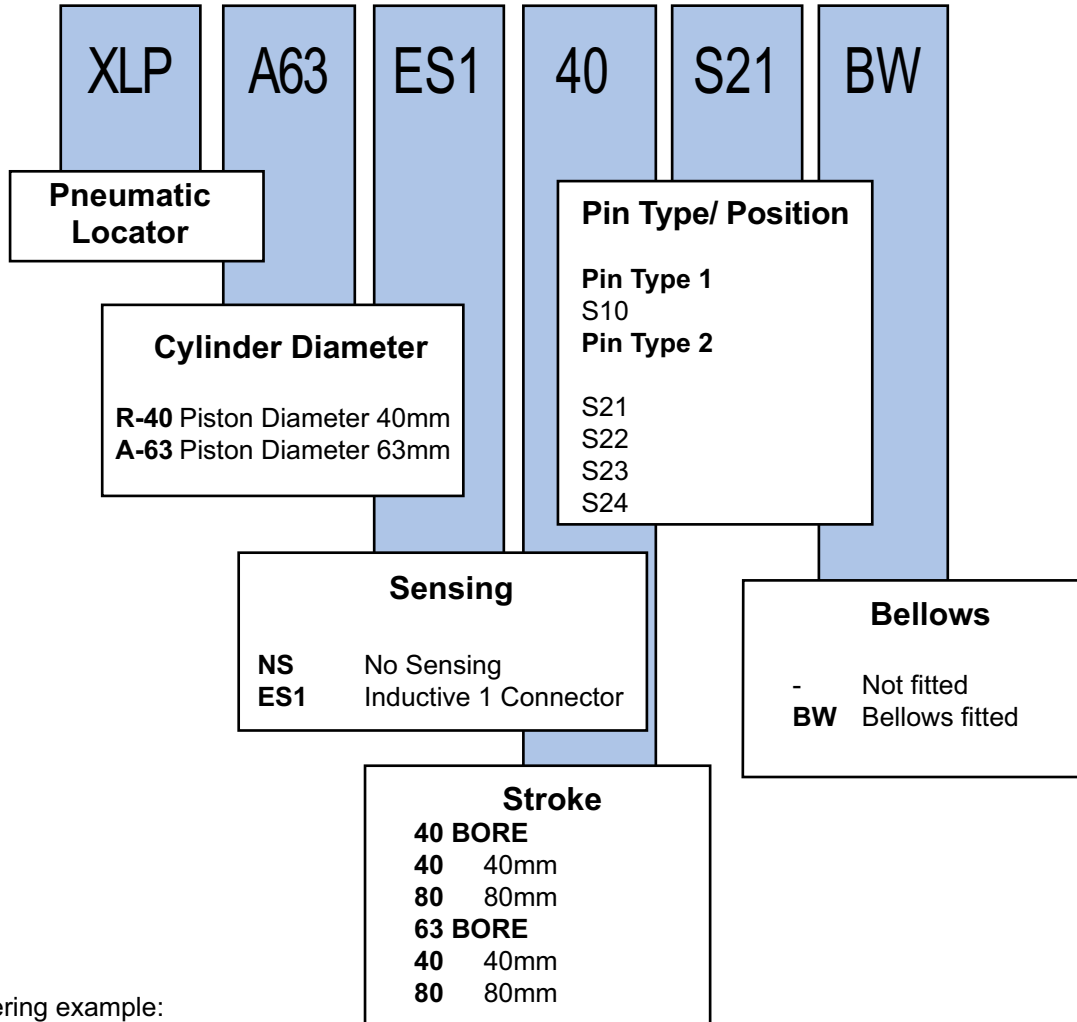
XLP A63 ES1 40 S21 BW

Pneumatic Locator

Cylinder Diameter

**R-40** Piston Diameter 40mm
**A-63** Piston Diameter 63mm

Sensing

**NS** No Sensing
**ES1** Inductive 1 Connector

Stroke
**40 BORE**
**40** 40mm
**80** 80mm
**63 BORE**
**40** 40mm
**80** 80mm

Pin Type/ Position

**Pin Type 1**
S10
**Pin Type 2**

S21
S22
S23
S24

Bellows

- Not fitted
**BW** Bellows fitted

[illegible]ering example: